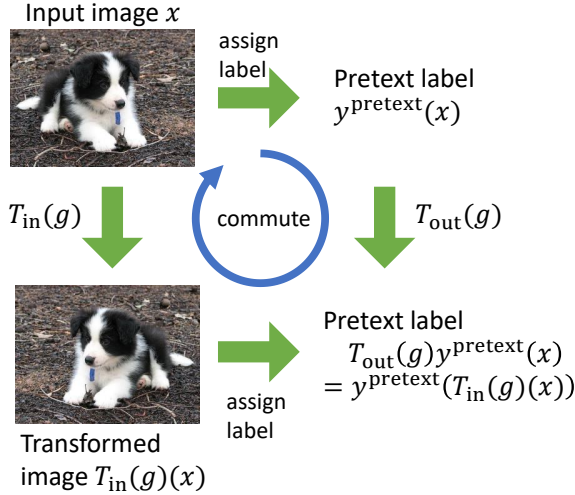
Input image $x$

assign label

Pretext label $y^{\text{pretext}}(x)$

$T_{\text{in}}(g)$

commute

$T_{\text{out}}(g)$

Pretext label $T_{\text{out}}(g)y^{\text{pretext}}(x)$ $= y^{\text{pretext}}(T_{\text{in}}(g)(x))$

assign label

Transformed image $T_{\text{in}}(g)(x)$